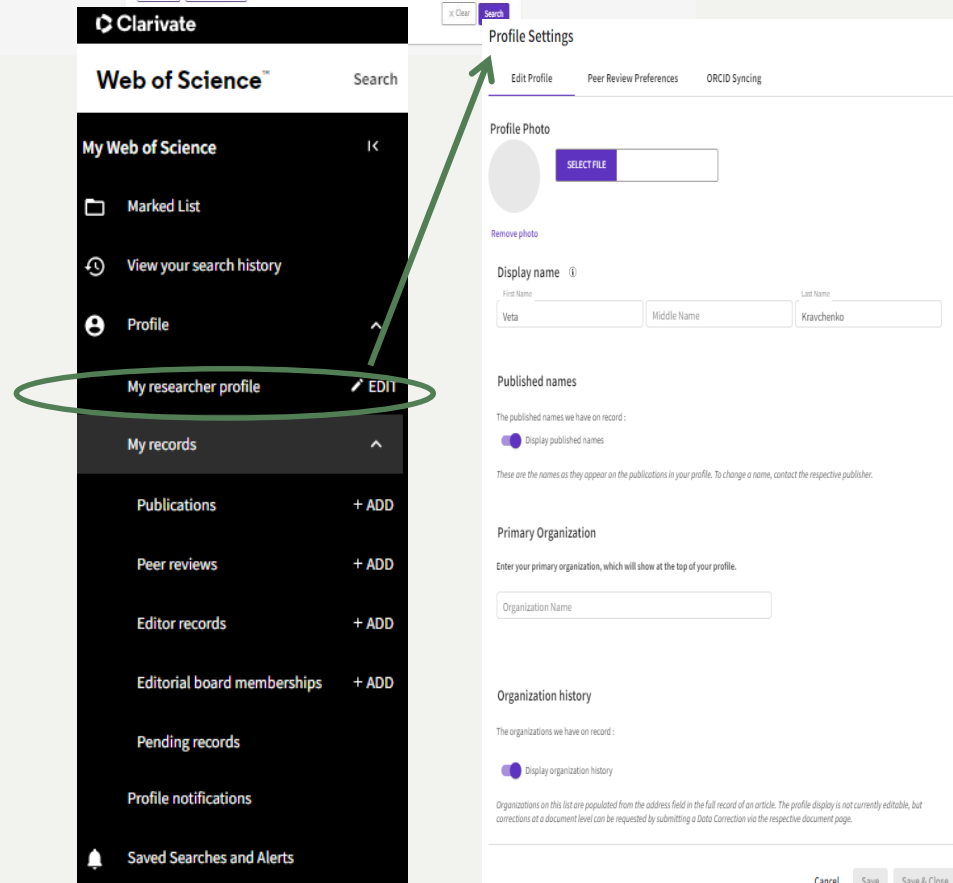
Clarivate

Web of Science™ Search

My Web of Science

Marked List

View your search history

Profile

My researcher profile EDIT

My records

Publications + ADD

Peer reviews + ADD

Editor records + ADD

Editorial board memberships + ADD

Pending records

Profile notifications

Saved Searches and Alerts

Clear Search

Profile Settings

Edit Profile Peer Review Preferences ORCID Syncing

Profile Photo

SELECT FILE

Remove photo

Display name

First Name
Veta

Middle Name

Last Name
Kravchenko

Published names

The published names we have on record :

Display published names

These are the names as they appear on the publications in your profile. To change a name, contact the respective publisher.

Primary Organization

Enter your primary organization, which will show at the top of your profile.

Organization Name

Organization history

The organizations we have on record :

Display organization history

Organizations on this list are populated from the address field in the full record of an article. The profile display is not currently editable, but corrections at a document level can be requested by submitting a Data Correction via the respective document page.

Cancel Save Save & Close